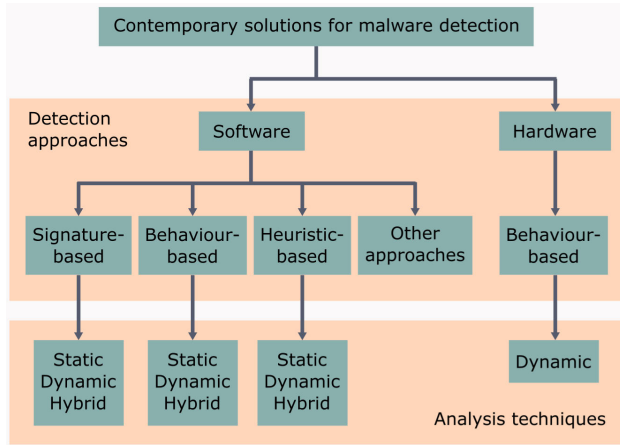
Contemporary solutions for malware detection

Detection approaches

Software

Hardware

Signature-based

Behaviour-based

Heuristic-based

Other approaches

Behaviour-based

Static
Dynamic
Hybrid

Static
Dynamic
Hybrid

Static
Dynamic
Hybrid

Dynamic

Analysis techniques